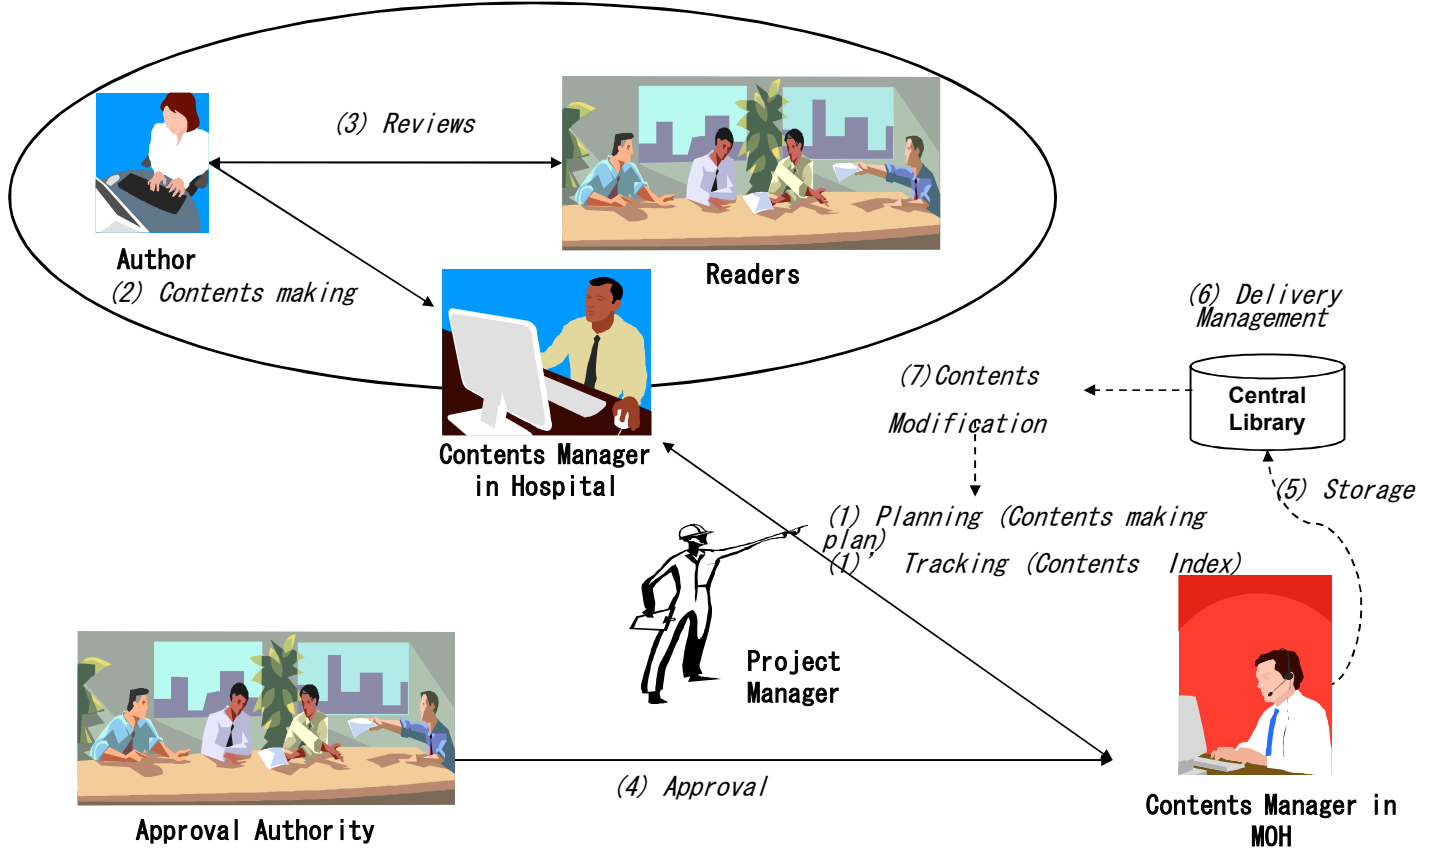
(3) Reviews

Author

Readers

(2) Contents making

(6) Delivery Management

Contents Manager in Hospital

(7)Contents Modification

Central Library

(5) Storage

(1) Planning (Contents making plan)
(1)' Tracking (Contents Index)

Project Manager

(4) Approval

Approval Authority

Contents Manager in MOH